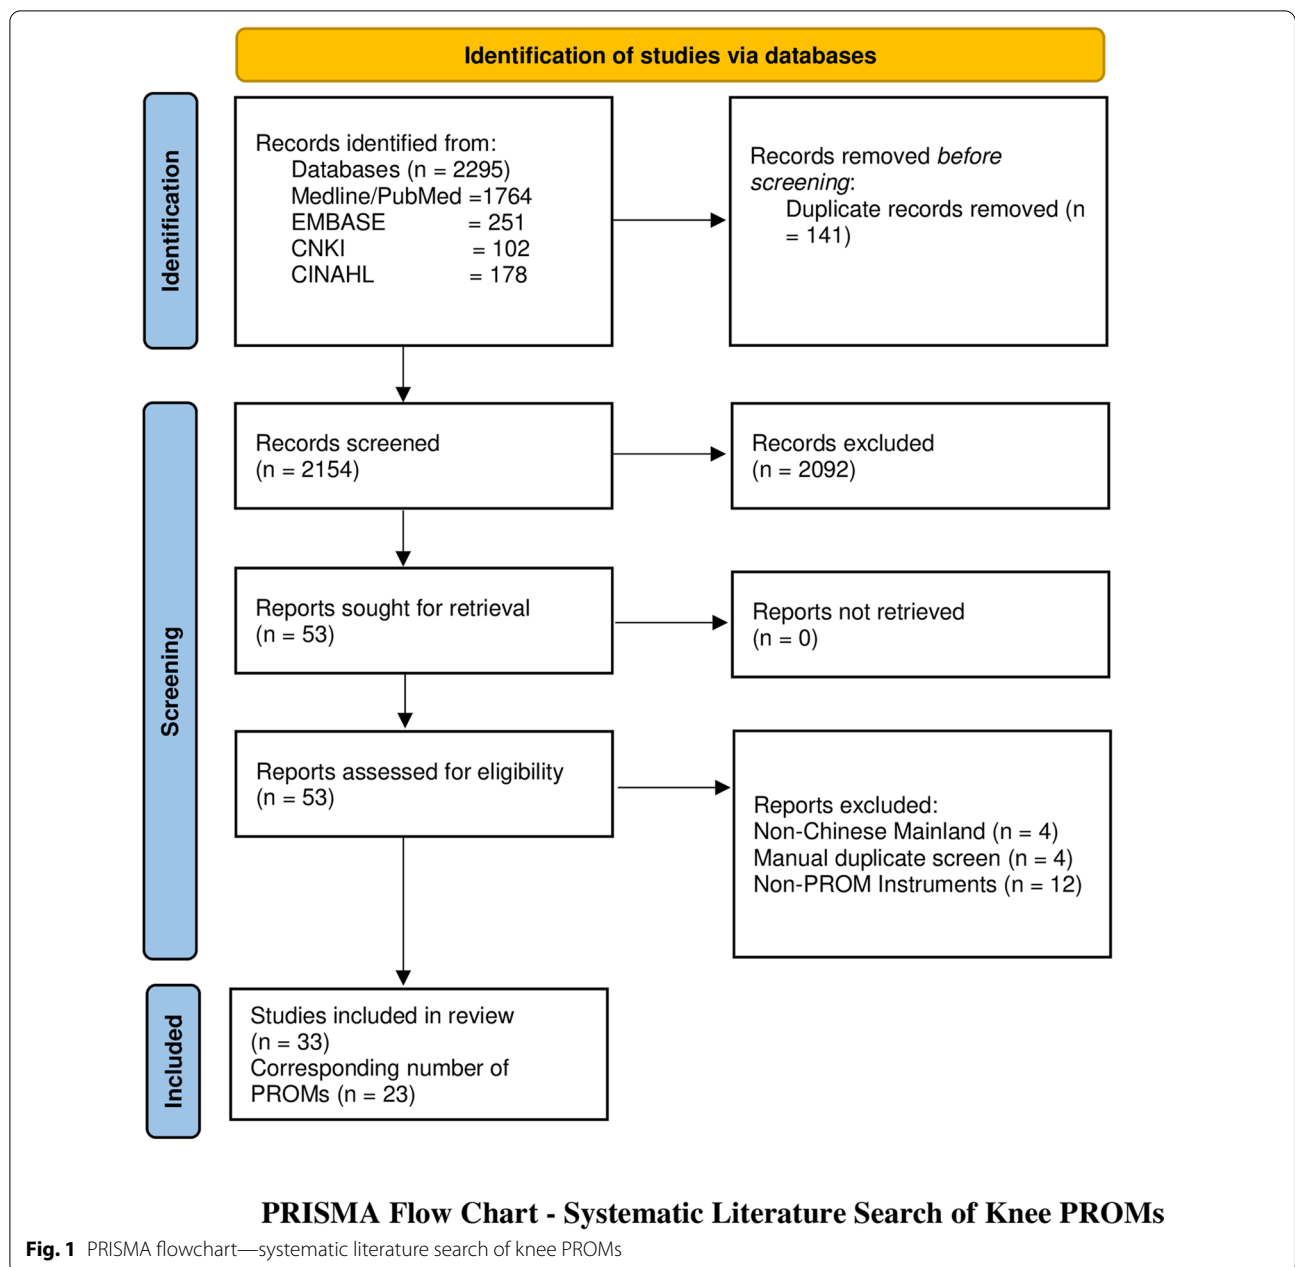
Identification of studies via databases

Identification

Records identified from:
Databases (n = 2295)
Medline/PubMed =1764
EMBASE = 251
CNKI = 102
CINAHL = 178

Records removed *before screening*:
Duplicate records removed (n = 141)

Screening

Records screened
(n = 2154)

Records excluded
(n = 2092)

Reports sought for retrieval
(n = 53)

Reports not retrieved
(n = 0)

Reports assessed for eligibility
(n = 53)

Reports excluded:
Non-Chinese Mainland (n = 4)
Manual duplicate screen (n = 4)
Non-PROM Instruments (n = 12)

Included

Studies included in review
(n = 33)
Corresponding number of PROMs (n = 23)

PRISMA Flow Chart - Systematic Literature Search of Knee PROMs

**Fig. 1** PRISMA flowchart—systematic literature search of knee PROMs